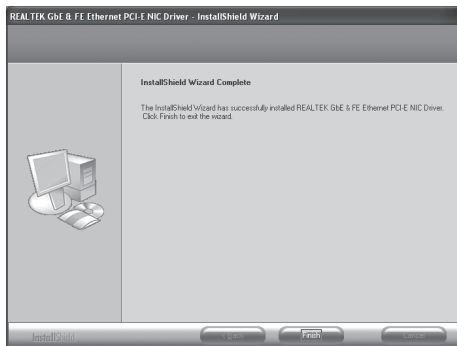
REALTEK GbE & FE Ethernet PCI-E NIC Driver - InstallShield Wizard

InstallShield Wizard Complete

The InstallShield Wizard has successfully installed REALTEK GbE & FE Ethernet PCI-E NIC Driver. Click Finish to exit the wizard.

InstallShield

< Back

Finish

Cancel